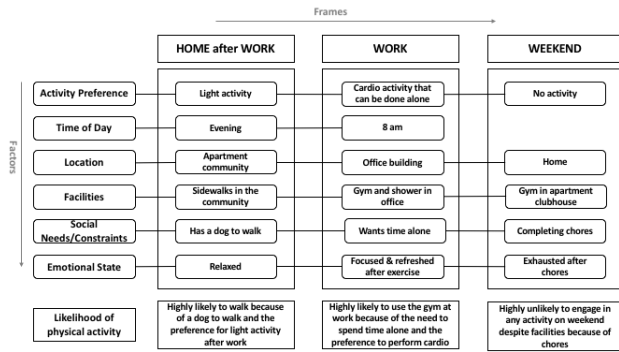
Frames

Factors

| | HOME after WORK | WORK | WEEKEND |
|---|---|---|---|
| Activity Preference | Light activity | Cardio activity that can be done alone | No activity |
| Time of Day | Evening | 8 am | |
| Location | Apartment community | Office building | Home |
| Facilities | Sidewalks in the community | Gym and shower in office | Gym in apartment clubhouse |
| Social Needs/Constraints | Has a dog to walk | Wants time alone | Completing chores |
| Emotional State | Relaxed | Focused & refreshed after exercise | Exhausted after chores |
| Likelihood of physical activity | Highly likely to walk because of a dog to walk and the preference for light activity after work | Highly likely to use the gym at work because of the need to spend time alone and the preference to perform cardio | Highly unlikely to engage in any activity on weekend despite facilities because of chores |